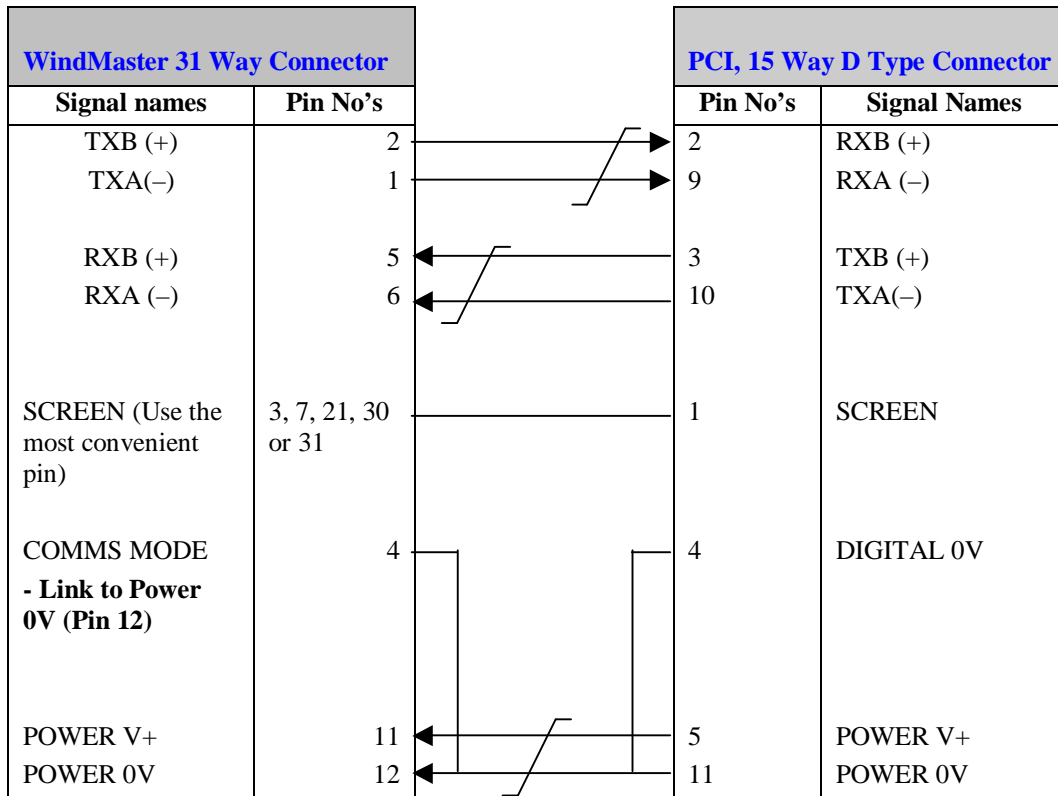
| WindMaster 31 Way Connector | | | PCI, 15 Way D Type Connector | |
|---|---|---|---|---|
| Signal names | Pin No's | | Pin No's | Signal Names |
| TXB (+) | 2 | | 2 | RXB (+) |
| TXA(–) | 1 | | 9 | RXA (–) |
| RXB (+) | 5 | | 3 | TXB (+) |
| RXA (–) | 6 | | 10 | TXA(–) |
| SCREEN (Use the most convenient pin) | 3, 7, 21, 30 or 31 | | 1 | SCREEN |
| COMMS MODE **- Link to Power 0V (Pin 12)** | 4 | | 4 | DIGITAL 0V |
| POWER V+ | 11 | | 5 | POWER V+ |
| POWER 0V | 12 | | 11 | POWER 0V |